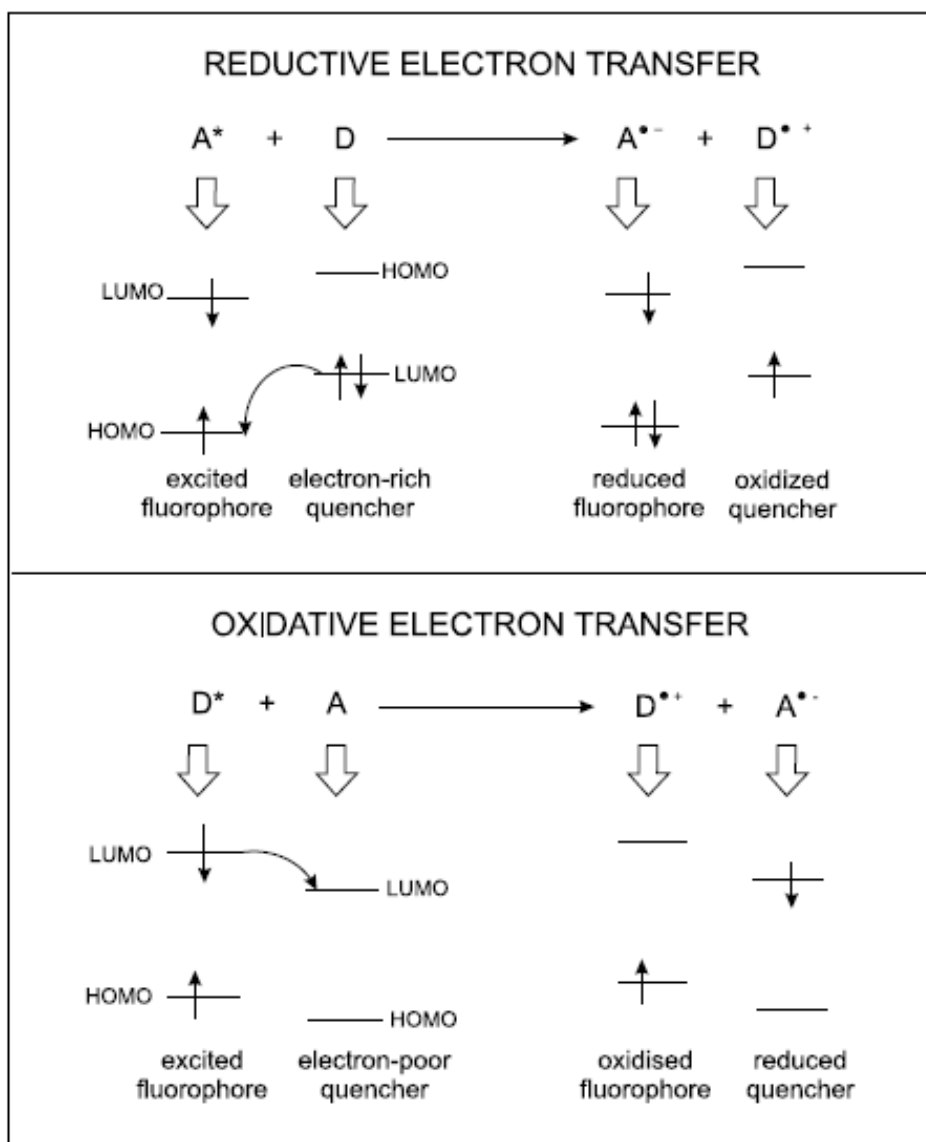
REDUCTIVE ELECTRON TRANSFER

$A^* + D \longrightarrow A^{\bullet -} + D^{\bullet +}$

LUMO

HOMO

HOMO

LUMO

excited fluorophore

electron-rich quencher

reduced fluorophore

oxidized quencher

OX|DATIVE ELECTRON TRANSFER

$D^* + A \longrightarrow D^{\bullet +} + A^{\bullet -}$

LUMO

LUMO

HOMO

HOMO

excited fluorophore

electron-poor quencher

oxidised fluorophore

reduced quencher